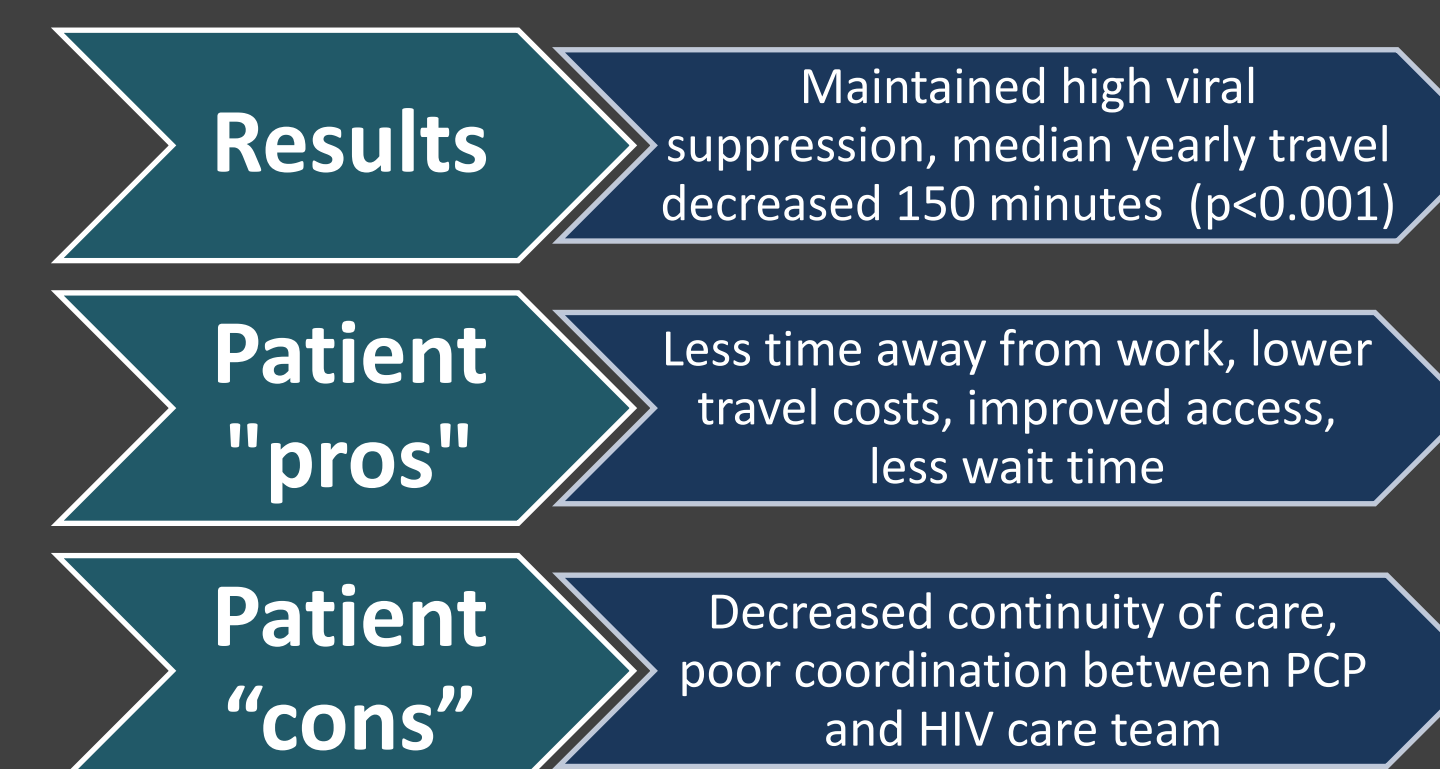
Results

Maintained high viral suppression, median yearly travel decreased 150 minutes (p<0.001)

Patient "pros"

Less time away from work, lower travel costs, improved access, less wait time

Patient “cons”

Decreased continuity of care, poor coordination between PCP and HIV care team